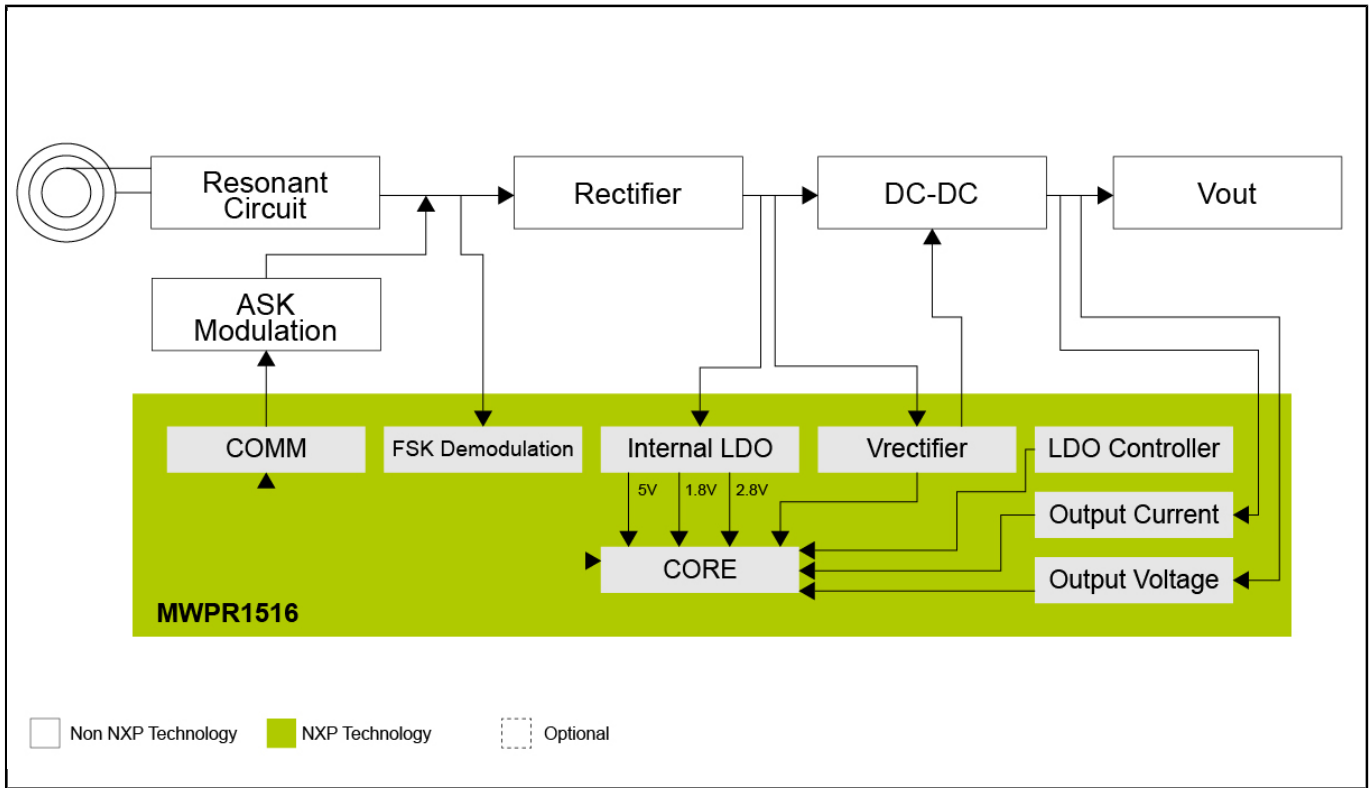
Resonant Circuit

Rectifier

DC-DC

Vout

ASK Modulation

COMM

FSK Demodulation

Internal LDO

Vrectifier

LDO Controller

5V

1.8V

2.8V

Output Current

CORE

Output Voltage

MWPR1516

Non NXP Technology

NXP Technology

Optional